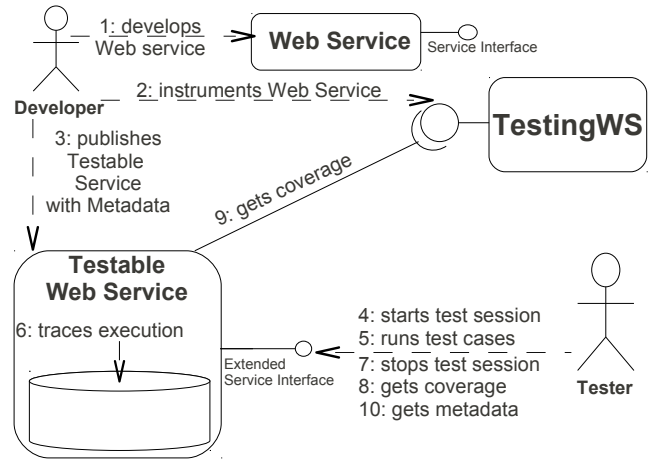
1: develops Web service

Web Service

Service Interface

Developer

2: instruments Web Service

TestingWS

3: publishes Testable Service with Metadata

9: gets coverage

Testable Web Service

6: traces execution

Extended Service Interface

4: starts test session
5: runs test cases
7: stops test session
8: gets coverage
10: gets metadata

Tester